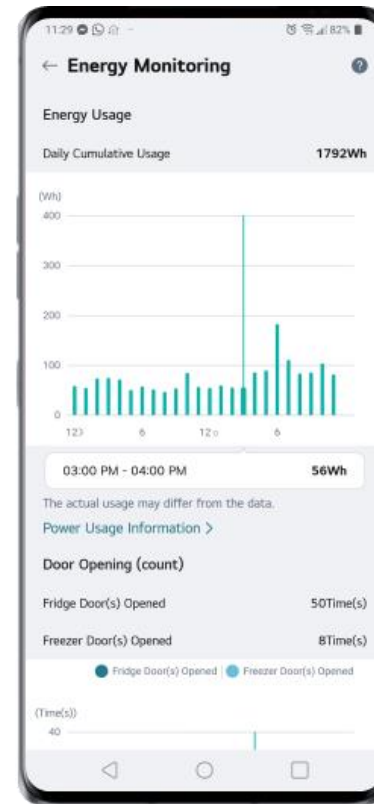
11:29 82%

← Energy Monitoring

Energy Usage

Daily Cumulative Usage 1792Wh

(Wh)
400
300
200
100
0
12
6
12
6

03:00 PM - 04:00 PM 56Wh

The actual usage may differ from the data.

Power Usage Information >

Door Opening (count)

Fridge Door(s) Opened 50Time(s)

Freezer Door(s) Opened 8Time(s)

Fridge Door(s) Opened Freezer Door(s) Opened

(Time(s))
40